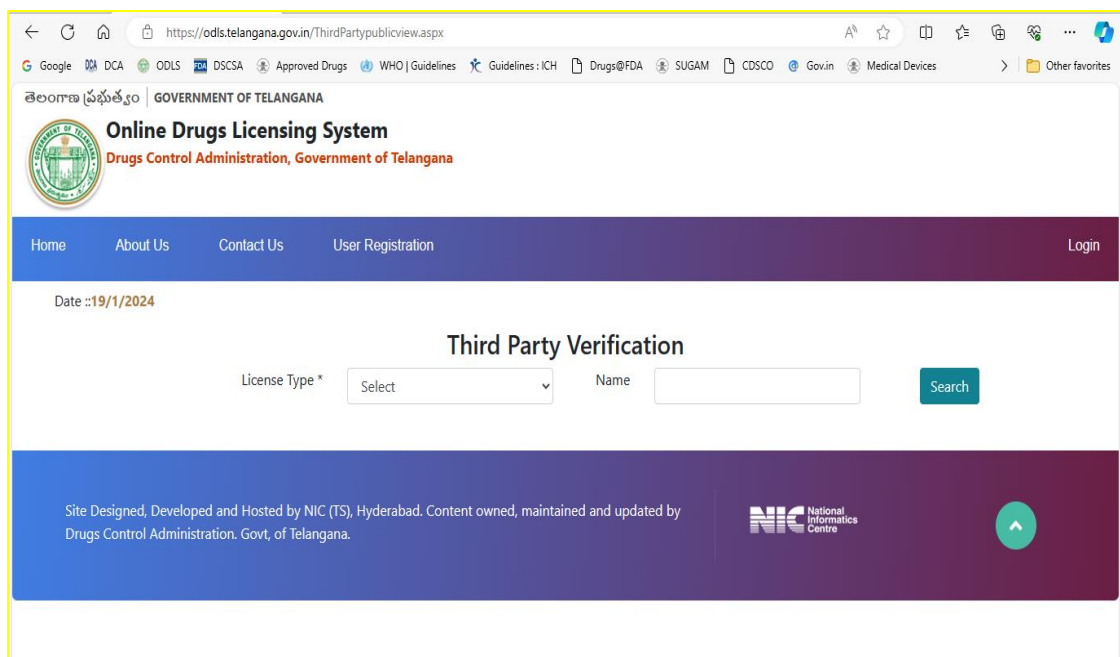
https://odls.telangana.gov.in/ThirdPartypublicview.aspx

Google DCA ODLS DSCSA Approved Drugs WHO | Guidelines Guidelines : ICH Drugs@FDA SUGAM CDSCO Gov.in Medical Devices Other favorites

తెలంగాణ ప్రభుత్వం | GOVERNMENT OF TELANGANA

Online Drugs Licensing System
Drugs Control Administration, Government of Telangana

Home About Us Contact Us User Registration Login

Date ::19/1/2024

Third Party Verification

License Type * Select Name Search

Site Designed, Developed and Hosted by NIC (TS), Hyderabad. Content owned, maintained and updated by Drugs Control Administration. Govt, of Telangana.

NIC National Informatics Centre